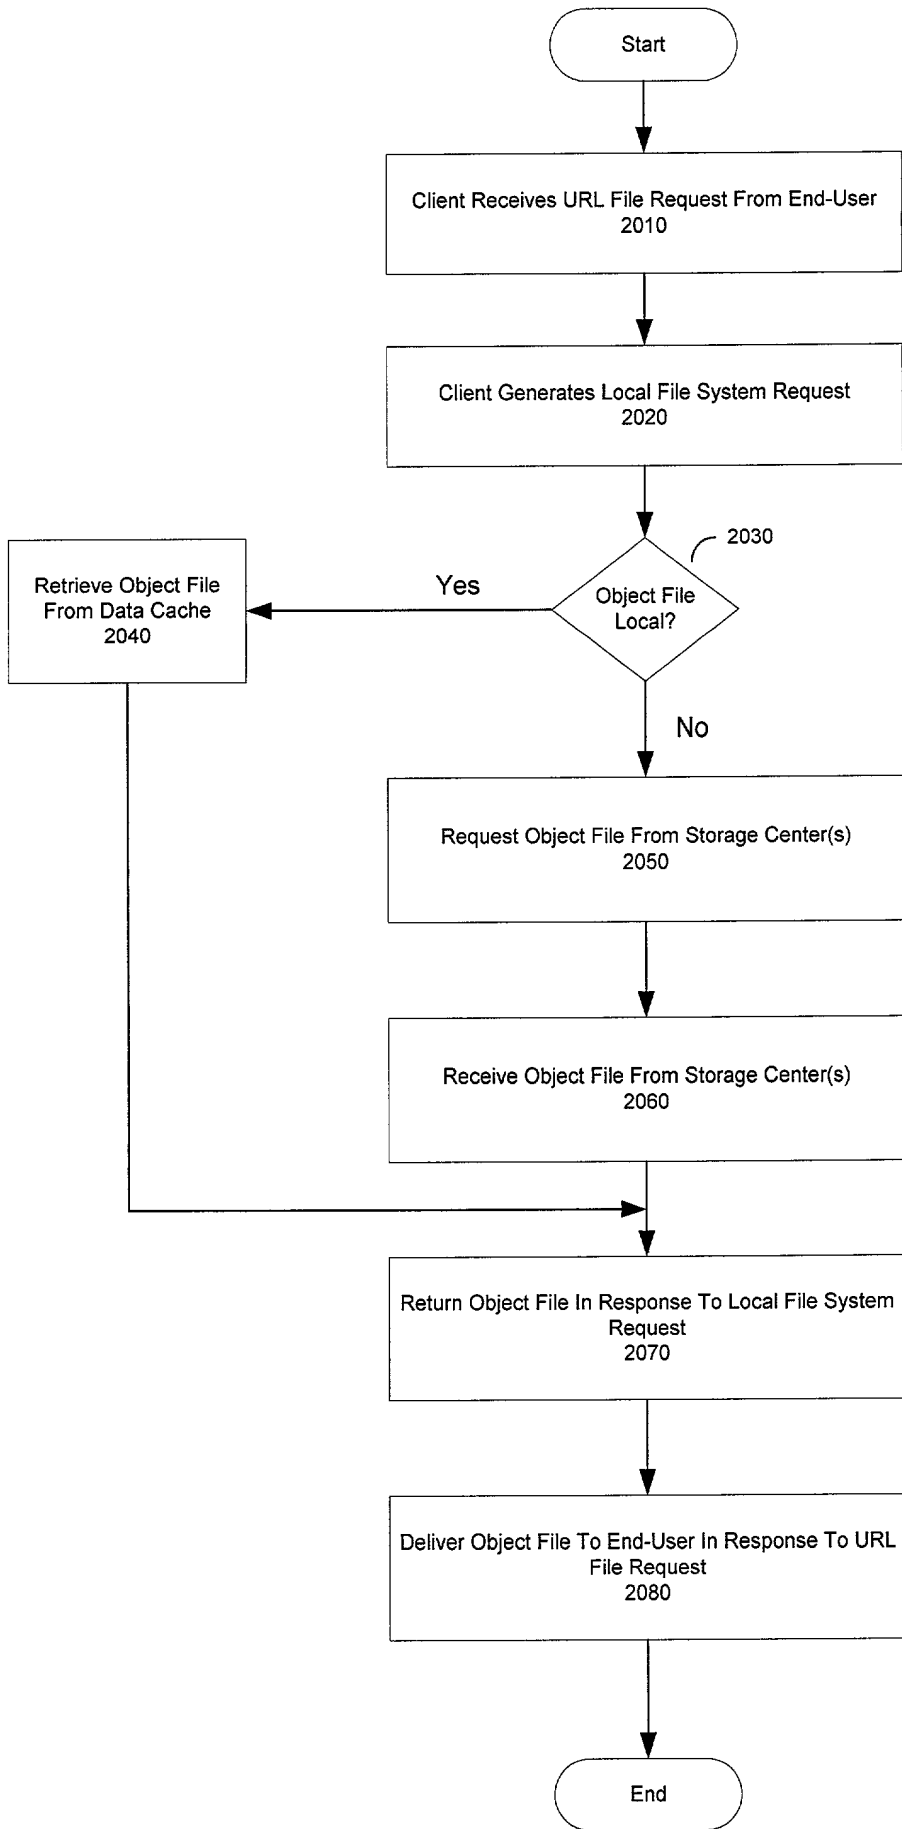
Start

Client Receives URL File Request From End-User
2010

Client Generates Local File System Request
2020

2030

Object File Local?

Yes

Retrieve Object File From Data Cache
2040

No

Request Object File From Storage Center(s)
2050

Receive Object File From Storage Center(s)
2060

Return Object File In Response To Local File System Request
2070

Deliver Object File To End-User In Response To URL File Request
2080

End